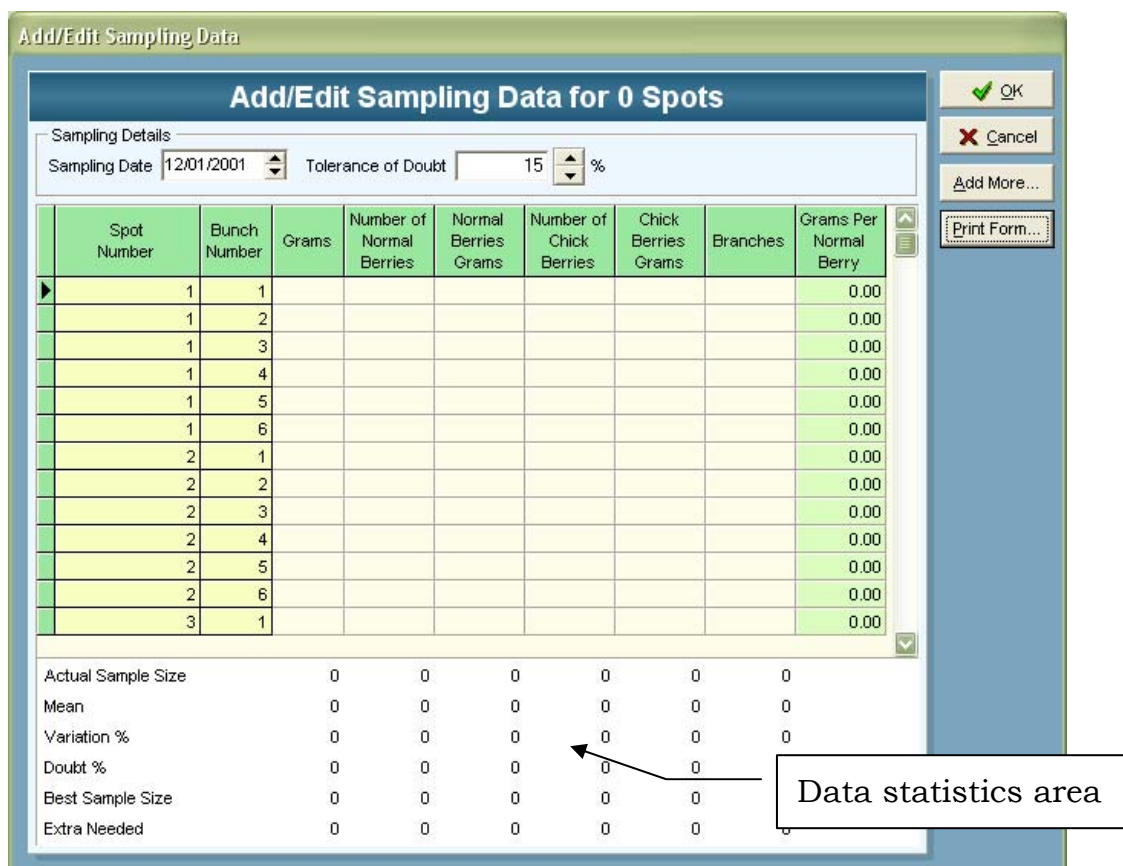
Add/Edit Sampling Data

Add/Edit Sampling Data for 0 Spots

OK
Cancel
Add More...
Print Form...

Sampling Details
Sampling Date 12/01/2001 Tolerance of Doubt 15 %

| Spot Number | Bunch Number | Grams | Number of Normal Berries | Normal Berries Grams | Number of Chick Berries | Chick Berries Grams | Branches | Grams Per Normal Berry |
|---|---|---|---|---|---|---|---|---|
| 1 | 1 | | | | | | | 0.00 |
| 1 | 2 | | | | | | | 0.00 |
| 1 | 3 | | | | | | | 0.00 |
| 1 | 4 | | | | | | | 0.00 |
| 1 | 5 | | | | | | | 0.00 |
| 1 | 6 | | | | | | | 0.00 |
| 2 | 1 | | | | | | | 0.00 |
| 2 | 2 | | | | | | | 0.00 |
| 2 | 3 | | | | | | | 0.00 |
| 2 | 4 | | | | | | | 0.00 |
| 2 | 5 | | | | | | | 0.00 |
| 2 | 6 | | | | | | | 0.00 |
| 3 | 1 | | | | | | | 0.00 |

| | | | | | | |
|---|---|---|---|---|---|---|
| Actual Sample Size | 0 | 0 | 0 | 0 | 0 | 0 |
| Mean | 0 | 0 | 0 | 0 | 0 | 0 |
| Variation % | 0 | 0 | 0 | 0 | 0 | 0 |
| Doubt % | 0 | 0 | 0 | 0 | 0 | |
| Best Sample Size | 0 | 0 | 0 | 0 | 0 | |
| Extra Needed | 0 | 0 | 0 | 0 | 0 | 0 |

Data statistics area